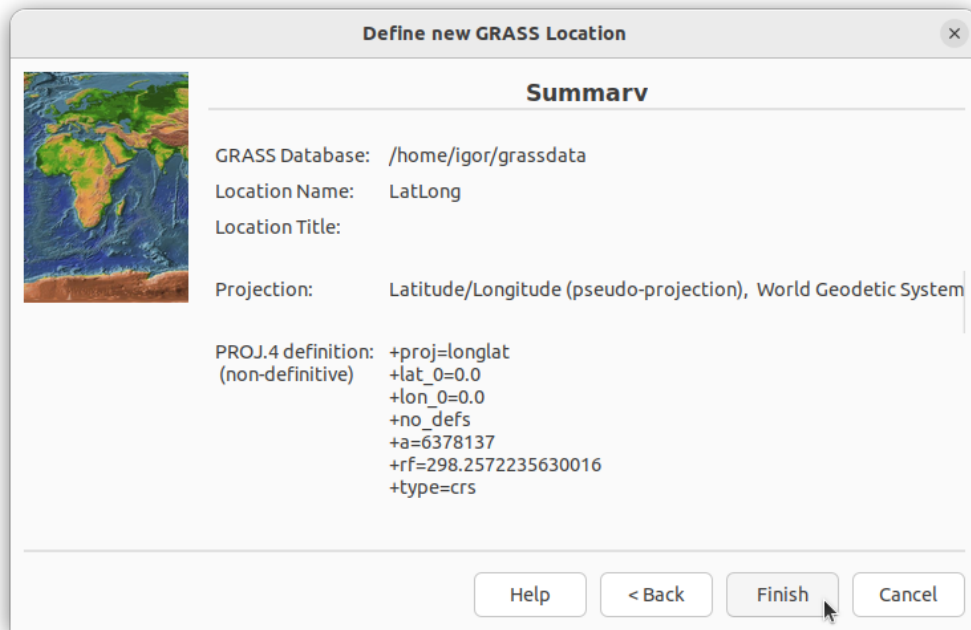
Define new GRASS Location

Summary

GRASS Database: /home/igor/grassdata

Location Name: LatLong

Location Title:

Projection: Latitude/Longitude (pseudo-projection), World Geodetic System

PROJ.4 definition: (non-definitive) +proj=longlat +lat_0=0.0 +lon_0=0.0 +no_defs +a=6378137 +rf=298.2572235630016 +type=crs

Help
< Back
Finish
Cancel